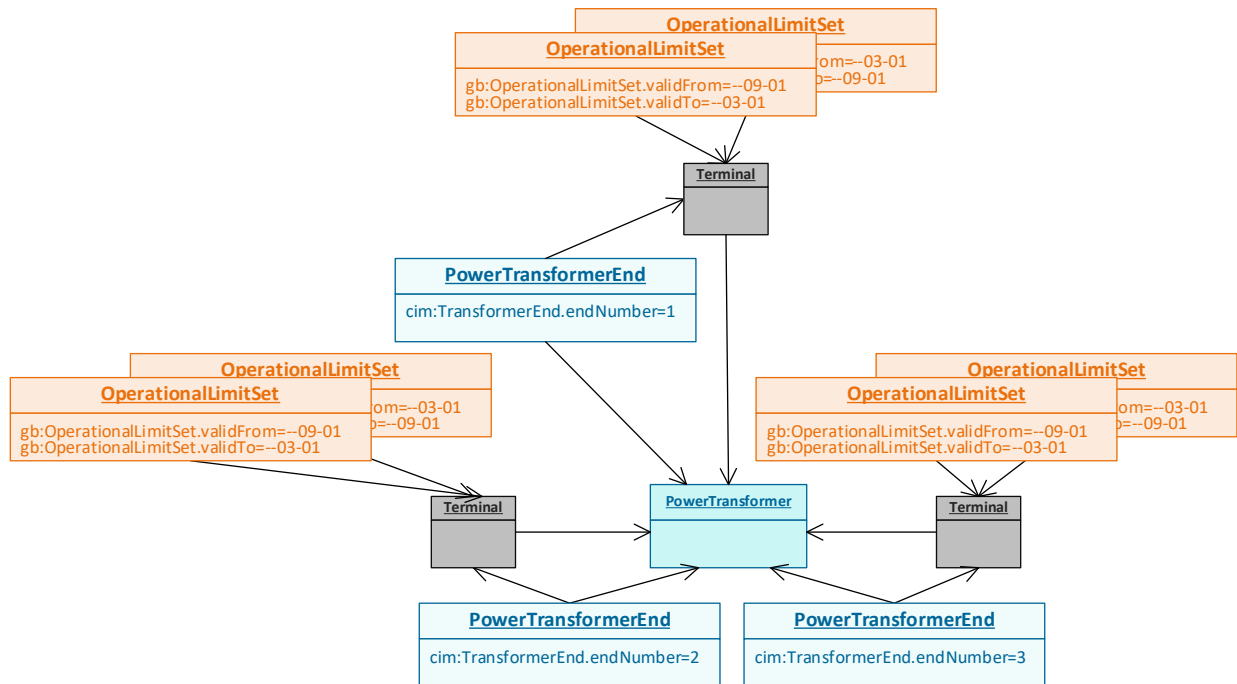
OperationalLimitSet

om=--03-01
o=--09-01

OperationalLimitSet

gb:OperationalLimitSet.validFrom=--09-01
gb:OperationalLimitSet.validTo=--03-01

Terminal

PowerTransformerEnd

cim:TransformerEnd.endNumber=1

OperationalLimitSet

om=--03-01
o=--09-01

OperationalLimitSet

gb:OperationalLimitSet.validFrom=--09-01
gb:OperationalLimitSet.validTo=--03-01

OperationalLimitSet

om=--03-01
o=--09-01

OperationalLimitSet

gb:OperationalLimitSet.validFrom=--09-01
gb:OperationalLimitSet.validTo=--03-01

Terminal

PowerTransformer

Terminal

PowerTransformerEnd

cim:TransformerEnd.endNumber=2

PowerTransformerEnd

cim:TransformerEnd.endNumber=3